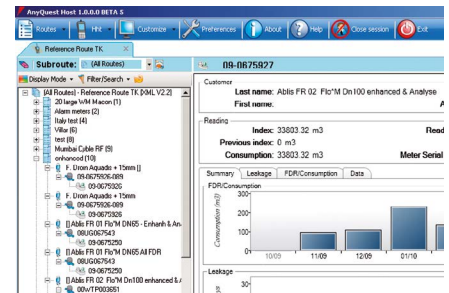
AnyQuest Host 1.0.0.0 BETA 5

Routes | Hht | Customize | Preferences | About | Help | Close session | Exit

Reference Route TK

Subroute: (All Routes)

Display Mode | Filter/Search

[All Routes] - Reference Route TK [XML V2.2]
20 large WM Macon (1)
Alarm meters (2)
Italy test (4)
Villar (6)
test (8)
Mumbai Cable RF (9)
enhanced (10)
F. Drom Aquadis + 15mm []
09-0675926-089
09-0675926
F. Drom Aquadis + 15mm
09-0675926-089
09-0675926
Ablis FR 01 Flo*M DN65 - Enhanh & An
08UG067543
09-0675250
Ablis FR 01 Flo*M DN65 All FDR
08UG067543
09-0675250
Ablis FR 02 Flo*M Dn100 enhanced &
00vTP003851

09-0675927

Customer
Last name: Ablis FR 02 Flo*M Dn100 enhanced & Analyse
First name:

Reading
Index: 33803.32 m3
Previous index: 0 m3
Consumption: 33803.32 m3
Meter Serial

Summary | Leakage | FDR/Consumption | Data

FDR/Consumption
Consumption (m3)
300
200
100
10/09 11/09 12/09 01/10

Leakage